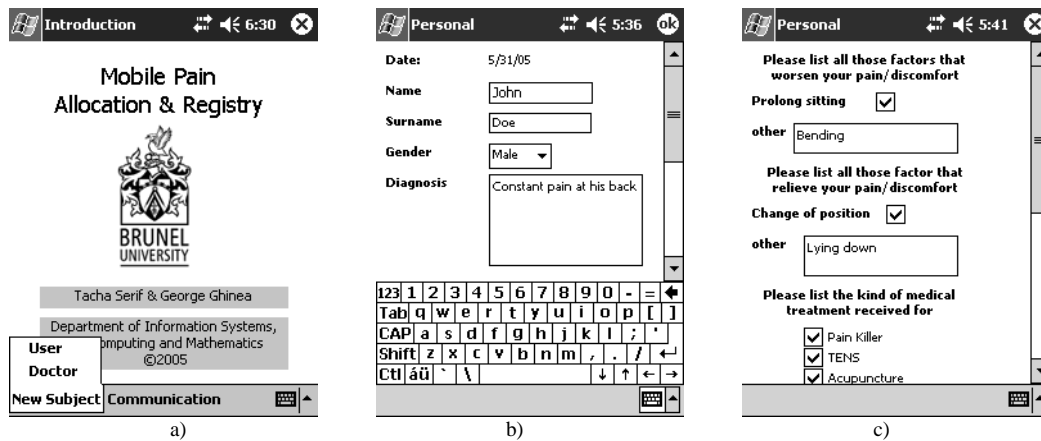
Introduction 6:30

Mobile Pain Allocation & Registry

BRUNEL UNIVERSITY

Tacha Serif & George Ghinea

Department of Information Systems, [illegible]omputing and Mathematics ©2005

User

Doctor

New Subject Communication

a)

Personal 5:36 ok

Date: 5/31/05

Name John

Surname Doe

Gender Male

Diagnosis Constant pain at his back

123 1 2 3 4 5 6 7 8 9 0 - =

Tab q w e r t y u i o p [ ]

CAP a s d f g h j k l ; '

Shift z x c v b n m , . /

Ctl áü ` \

b)

Personal 5:41

Please list all those factors that worsen your pain/ discomfort

Prolong sitting

other Bending

Please list all those factor that relieve your pain/ discomfort

Change of position

other Lying down

Please list the kind of medical treatment received for

Pain Killer

TENS

Acupuncture

c)